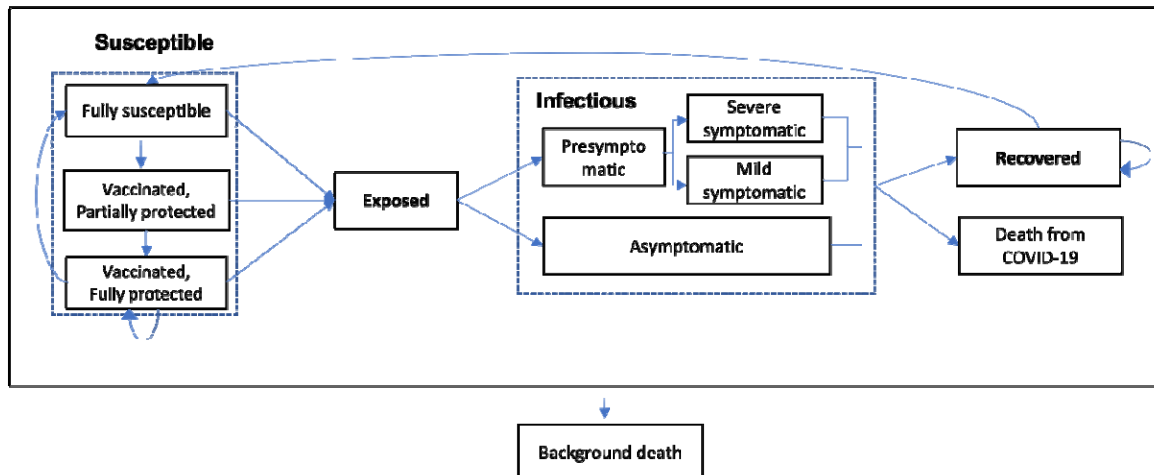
Susceptible

Fully susceptible

Vaccinated, Partially protected

Vaccinated, Fully protected

Exposed

Infectious

Presymptomatic

Severe symptomatic

Mild symptomatic

Asymptomatic

Recovered

Death from COVID-19

Background death